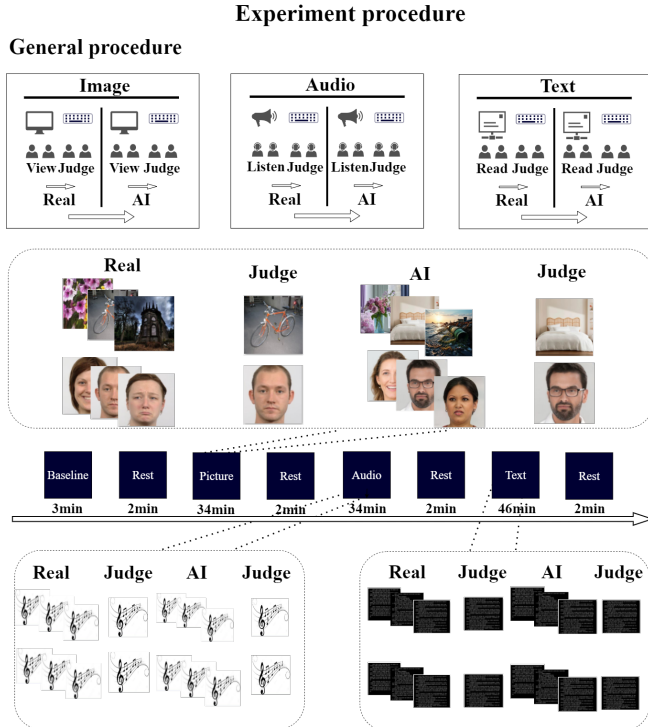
Experiment procedure

General procedure

Image

View Judge View Judge

Real AI

Audio

Listen Judge Listen Judge

Real AI

Text

Read Judge Read Judge

Real AI

Real

Judge

AI

Judge

Baseline
3min

Rest
2min

Picture
34min

Rest
2min

Audio
34min

Rest
2min

Text
46min

Rest
2min

Real Judge AI Judge

Real Judge AI Judge